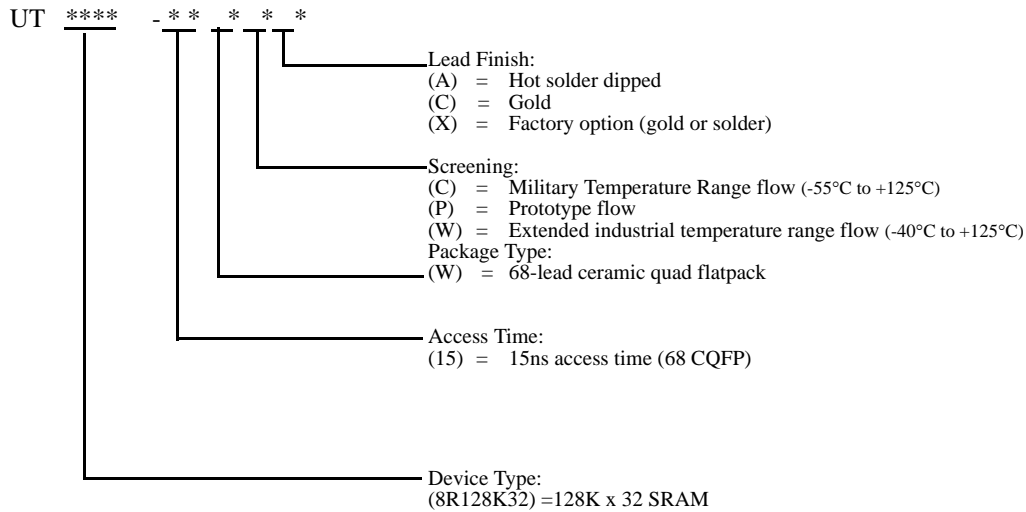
UT **** - * * * * *

Lead Finish:
(A) = Hot solder dipped
(C) = Gold
(X) = Factory option (gold or solder)

Screening:
(C) = Military Temperature Range flow (-55°C to +125°C)
(P) = Prototype flow
(W) = Extended industrial temperature range flow (-40°C to +125°C)
Package Type:
(W) = 68-lead ceramic quad flatpack

Access Time:
(15) = 15ns access time (68 CQFP)

Device Type:
(8R128K32) =128K x 32 SRAM